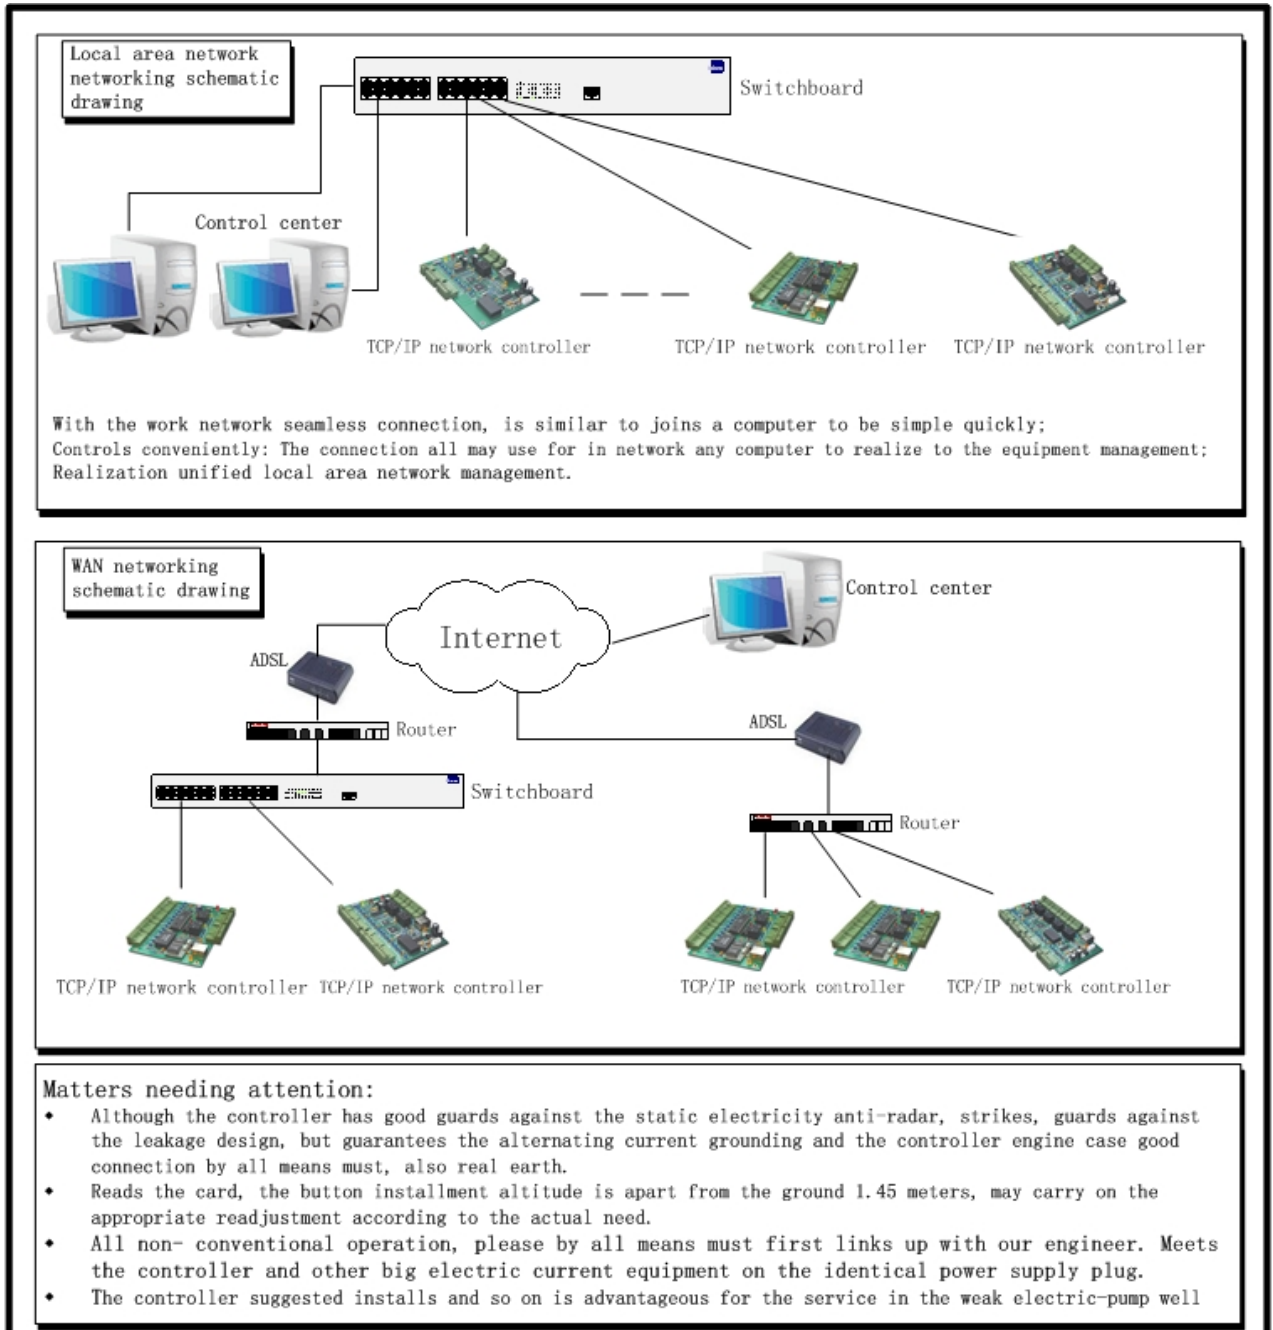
Local area network networking schematic drawing

Switchboard

Control center

TCP/IP network controller

TCP/IP network controller

TCP/IP network controller

With the work network seamless connection, is similar to joins a computer to be simple quickly;
Controls conveniently: The connection all may use for in network any computer to realize to the equipment management;
Realization unified local area network management.

WAN networking schematic drawing

Internet

Control center

ADSL

Router

Switchboard

ADSL

Router

TCP/IP network controller TCP/IP network controller

TCP/IP network controller

TCP/IP network controller

Matters needing attention:

• Although the controller has good guards against the static electricity anti-radar, strikes, guards against the leakage design, but guarantees the alternating current grounding and the controller engine case good connection by all means must, also real earth.
• Reads the card, the button installment altitude is apart from the ground 1.45 meters, may carry on the appropriate readjustment according to the actual need.
• All non- conventional operation, please by all means must first links up with our engineer. Meets the controller and other big electric current equipment on the identical power supply plug.
• The controller suggested installs and so on is advantageous for the service in the weak electric-pump well